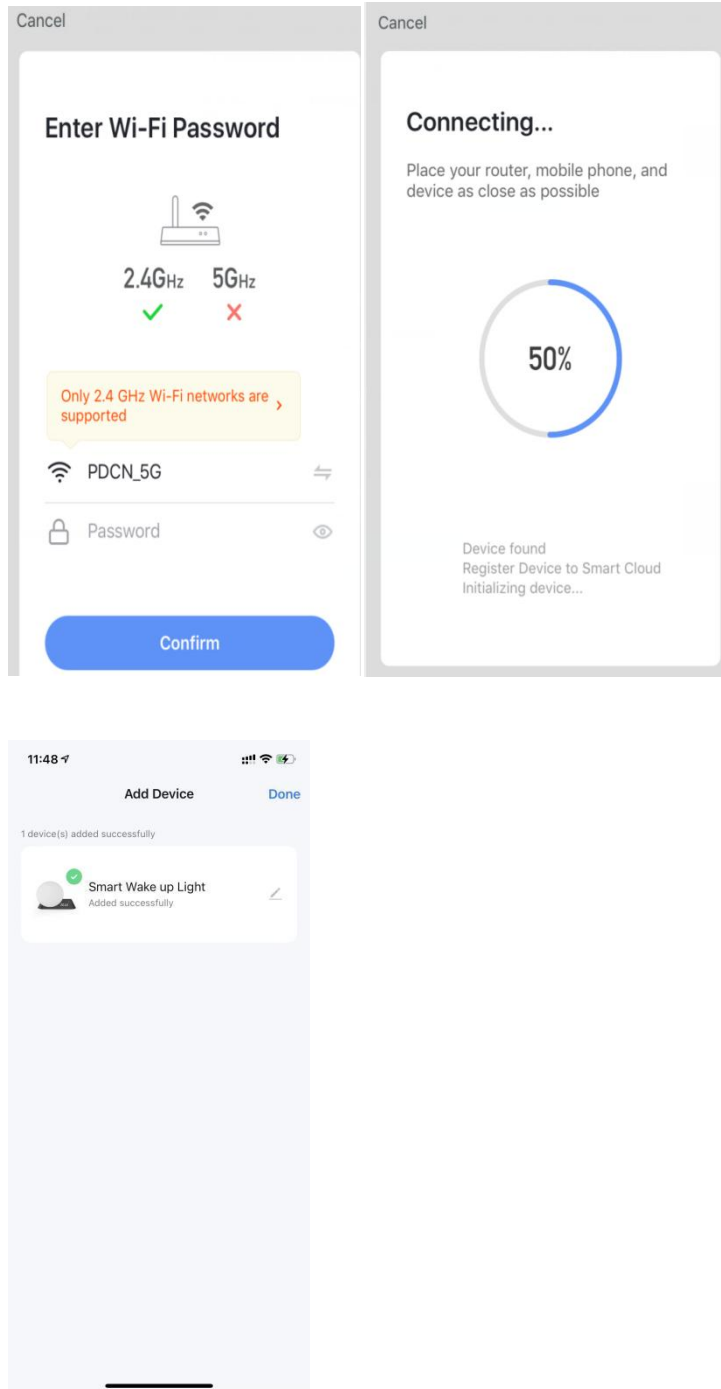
Cancel

Enter Wi-Fi Password

2.4GHz 5GHz

Only 2.4 GHz Wi-Fi networks are supported

PDCN_5G

Password

Confirm

Cancel

Connecting...

Place your router, mobile phone, and device as close as possible

50%

Device found
Register Device to Smart Cloud
Initializing device...

11:48

Add Device

Done

1 device(s) added successfully

Smart Wake up Light
Added successfully